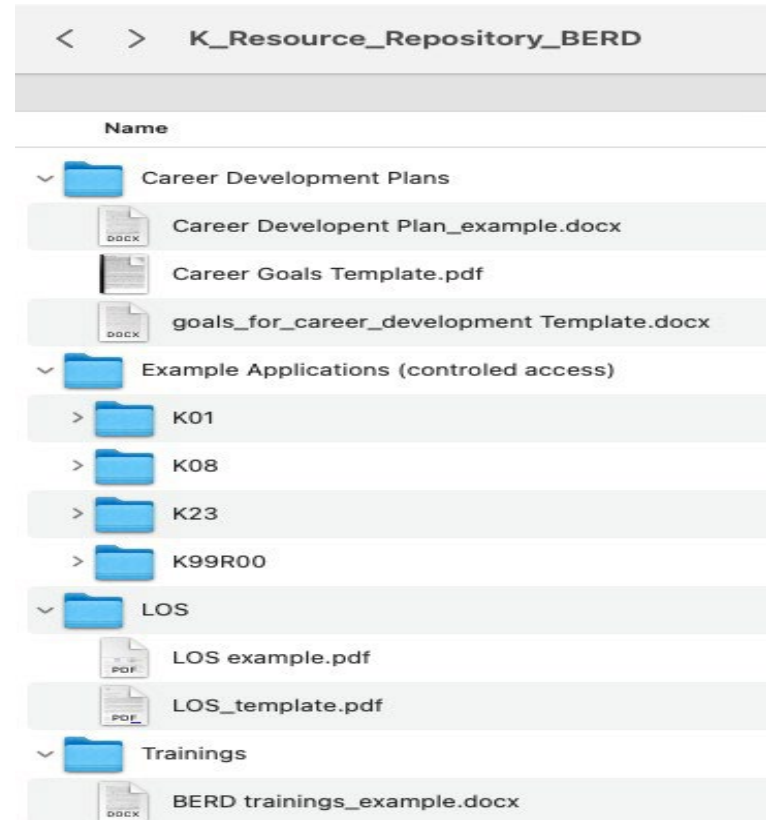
< > K_Resource_Repository_BERD

Name

Career Development Plans

DOCX Career Developent Plan_example.docx

Career Goals Template.pdf

DOCX goals_for_career_development Template.docx

Example Applications (controled access)

> K01

> K08

> K23

> K99R00

LOS

PDF LOS example.pdf

PDF LOS_template.pdf

Trainings

DOCX BERD trainings_example.docx